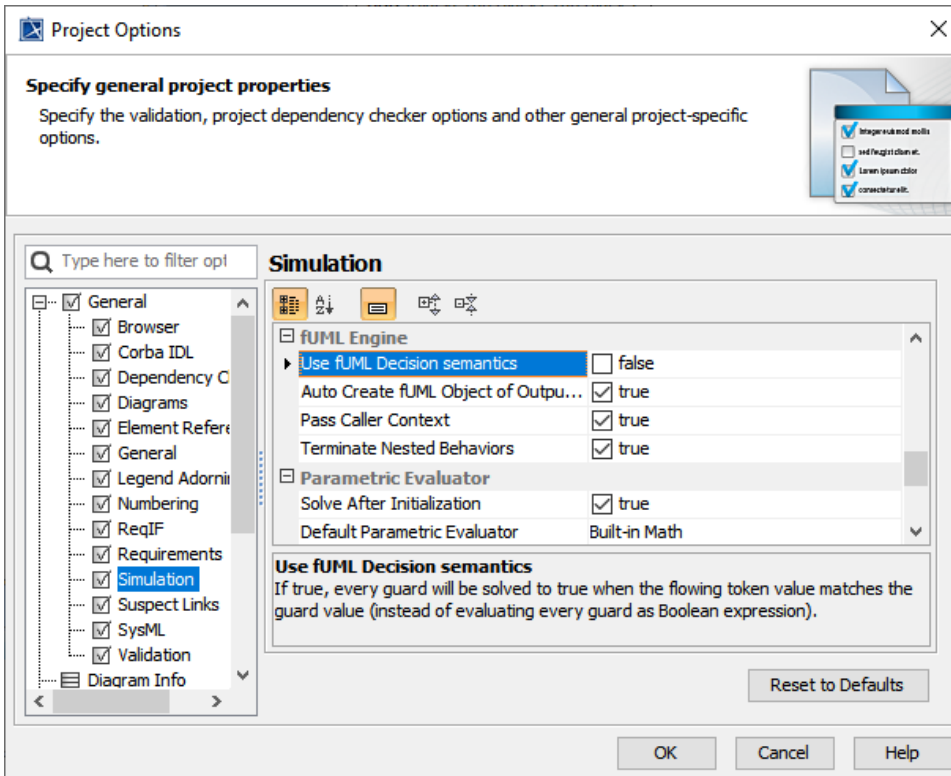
Project Options

Specify general project properties

Specify the validation, project dependency checker options and other general project-specific options.

Integer eu tu mod mollis
sed feugiat diam et.
Lorem ipsum dolor
consectetur elit.

Type here to filter opt

General
Browser
Corba IDL
Dependency C
Diagrams
Element Refere
General
Legend Adornи
Numbering
ReqIF
Requirements
Simulation
Suspect Links
SysML
Validation
Diagram Info

Simulation

fUML Engine

| | |
|---|---|
| Use fUML Decision semantics | false |
| Auto Create fUML Object of Outpu... | true |
| Pass Caller Context | true |
| Terminate Nested Behaviors | true |

Parametric Evaluator

| | |
|---|---|
| Solve After Initialization | true |
| Default Parametric Evaluator | Built-in Math |

Use fUML Decision semantics
If true, every guard will be solved to true when the flowing token value matches the guard value (instead of evaluating every guard as Boolean expression).

Reset to Defaults

OK Cancel Help